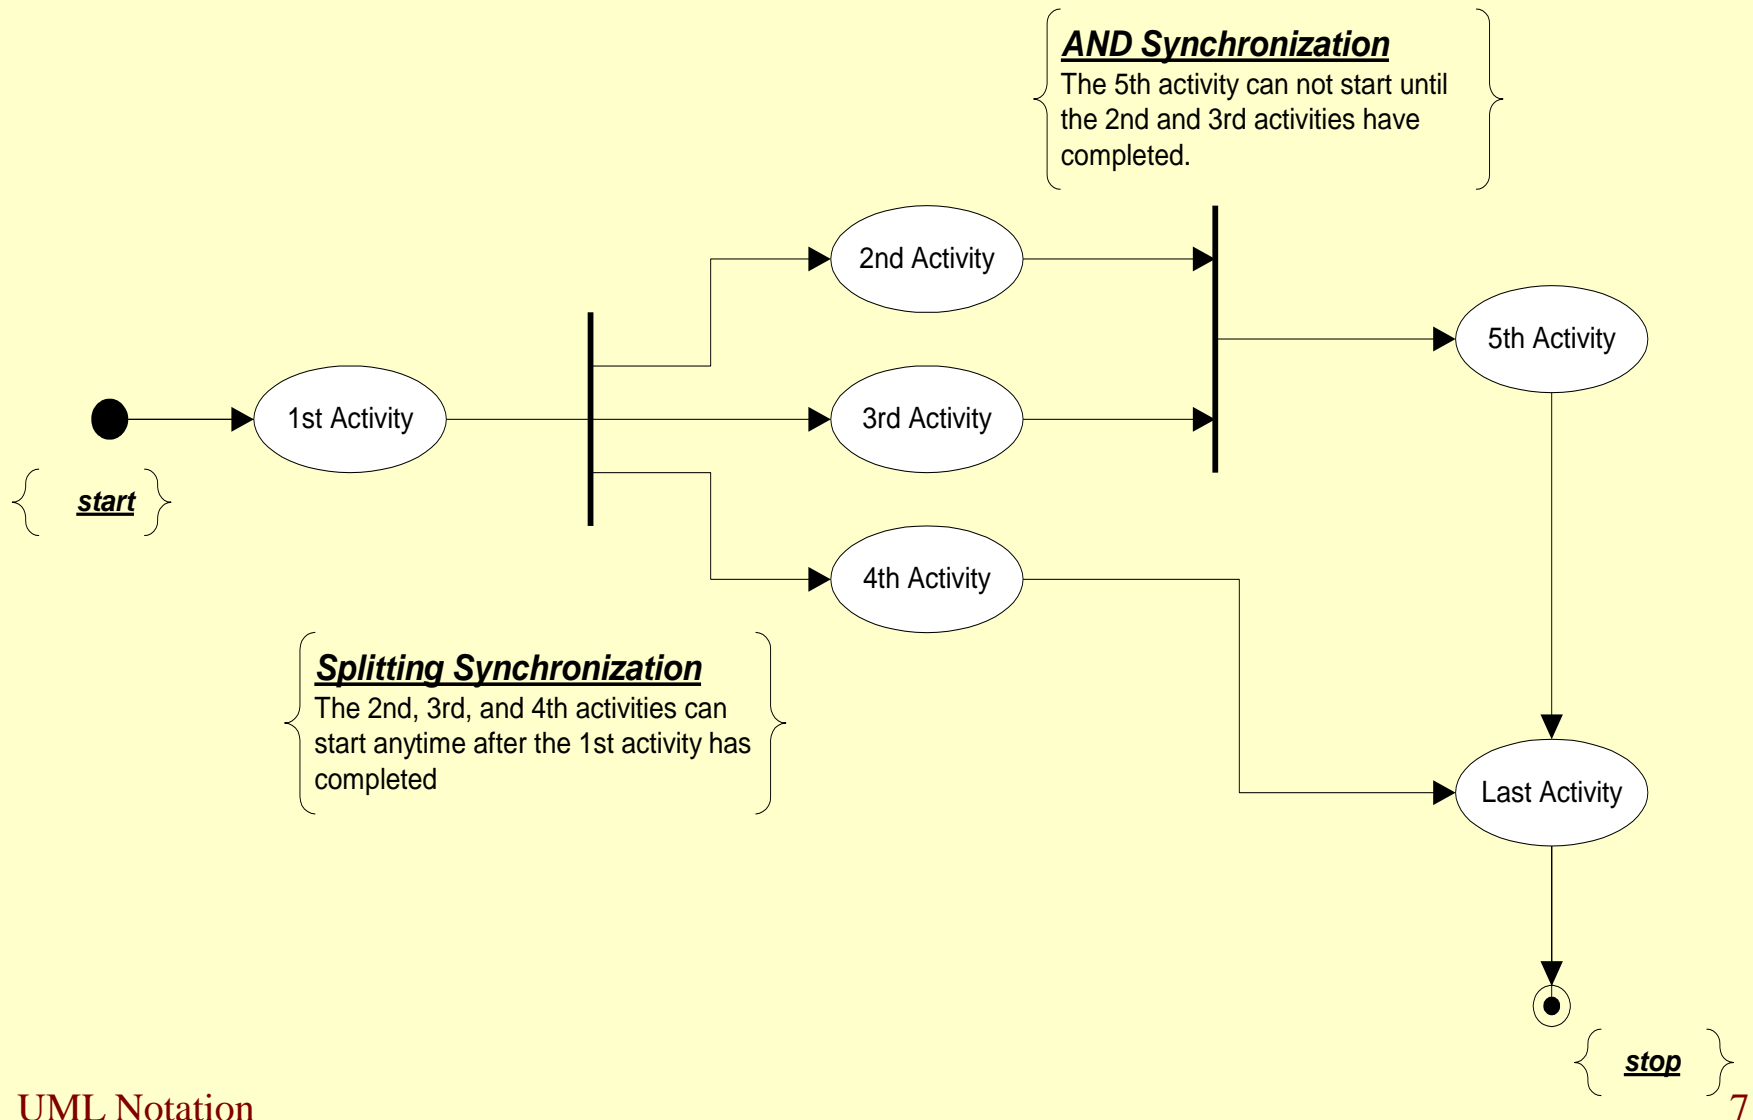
AND Synchronization
The 5th activity can not start until the 2nd and 3rd activities have completed.

2nd Activity

5th Activity

1st Activity

3rd Activity

start

4th Activity

Splitting Synchronization
The 2nd, 3rd, and 4th activities can start anytime after the 1st activity has completed

Last Activity

stop

UML Notation

7